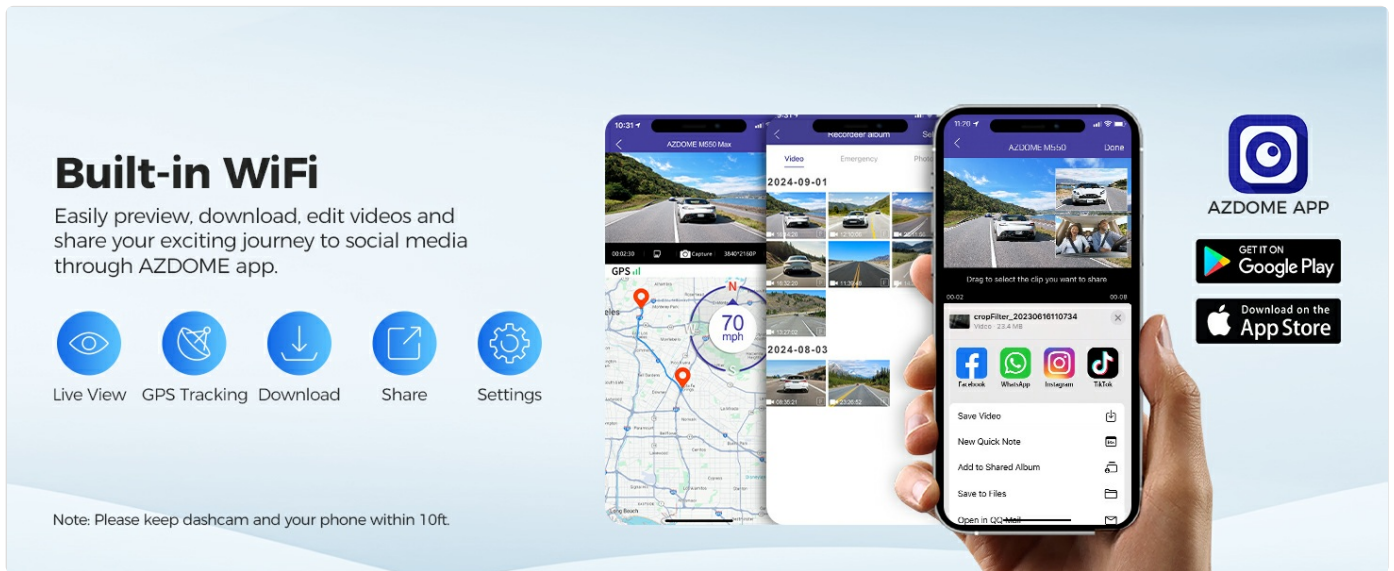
Built-in WiFi

Easily preview, download, edit videos and share your exciting journey to social media through AZDOME app.

Live View
GPS Tracking
Download
Share
Settings

Note: Please keep dashcam and your phone within 10ft.

10:31
AZDOME M550 Max
00:02:30
Capture
3840*2160P
GPS
70
mph
N
W
S

Recorder album
Video
Emergency
Photo
2024-09-01
2024-08-03

11:26
AZDOME M550
Done
Drag to select the clip you want to share
00:02
00:08
cropFilter_20230616110734
Video · 23.4 MB
Facebook
WhatsApp
Instagram
TikTok
Save Video
New Quick Note
Add to Shared Album
Save to Files
Open in QQ Mail

AZDOME APP
GET IT ON
Google Play
Download on the
App Store